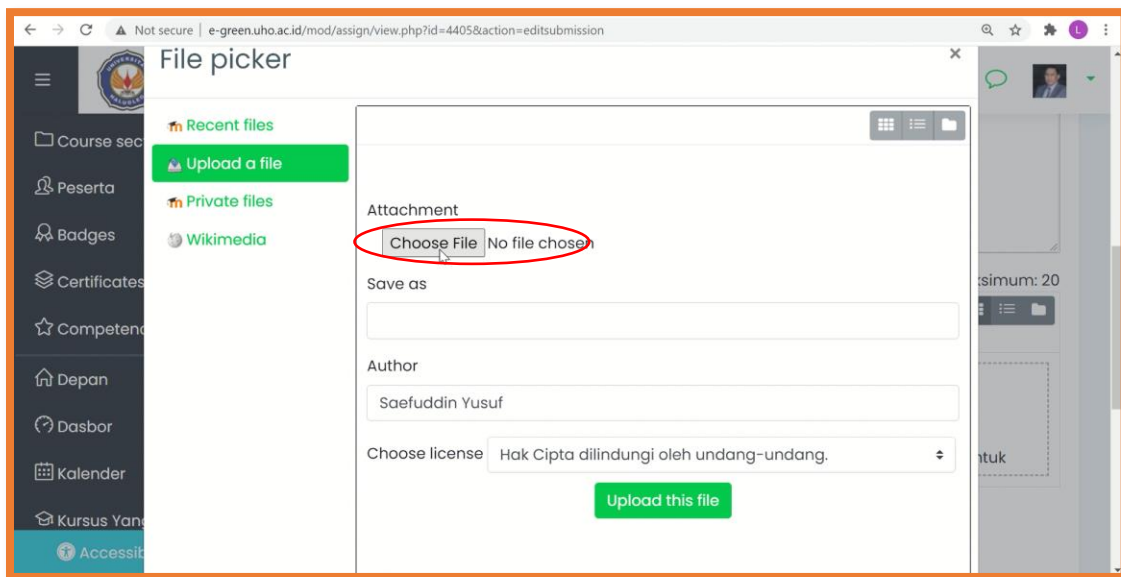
Not secure | e-green.uho.ac.id/mod/assign/view.php?id=4405&action=editsubmission

File picker

×

Course sec
Peserta
Badges
Certificates
Competen
Depan
Dasbor
Kalender
Kursus Yan
Accessib

Recent files
Upload a file
Private files
Wikimedia

Attachment

Choose File No file chosen

Save as

Author

Saefuddin Yusuf

Choose license Hak Cipta dilindungi oleh undang-undang.

Upload this file

ksimum: 20

ntuk